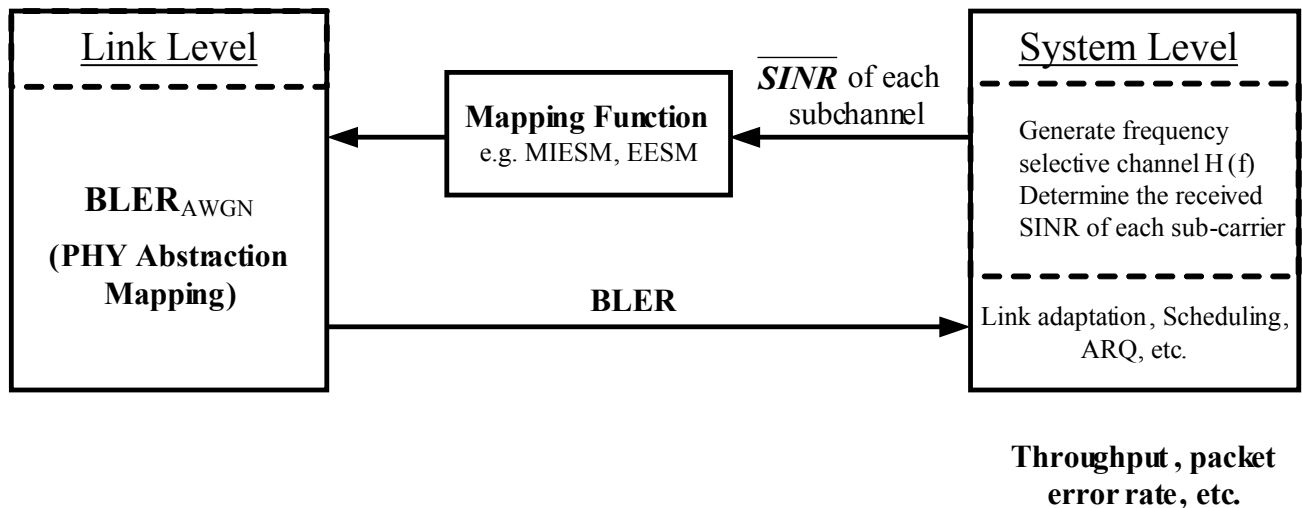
Link Level

$\text{BLER}_{\text{AWGN}}$

(PHY Abstraction Mapping)

Mapping Function
e.g. MIESM, EESM

$\overline{SINR}$ of each subchannel

BLER

System Level

Generate frequency selective channel H (f)
Determine the received SINR of each sub-carrier

Link adaptation, Scheduling, ARQ, etc.

Throughput, packet error rate, etc.